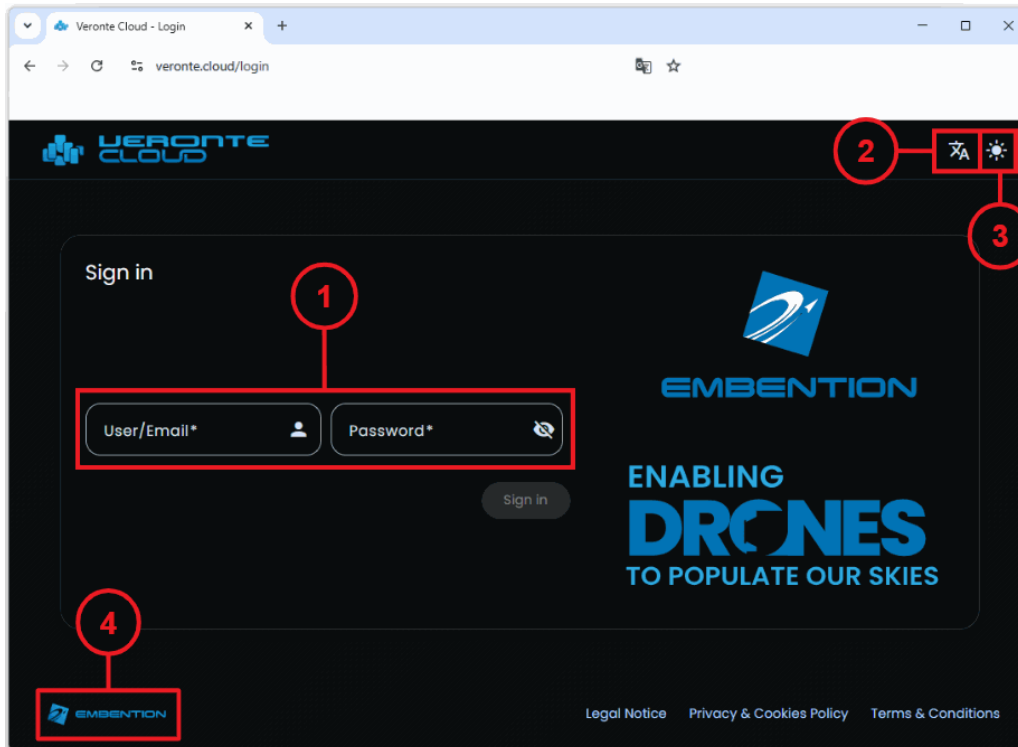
Veronte Cloud - Login
veronte.cloud/login

VERONTE CLOUD

2

3

Sign in

1

User/Email*

Password*

Sign in

EMBENTION

ENABLING DRONES TO POPULATE OUR SKIES

4

EMBENTION

Legal Notice Privacy & Cookies Policy Terms & Conditions